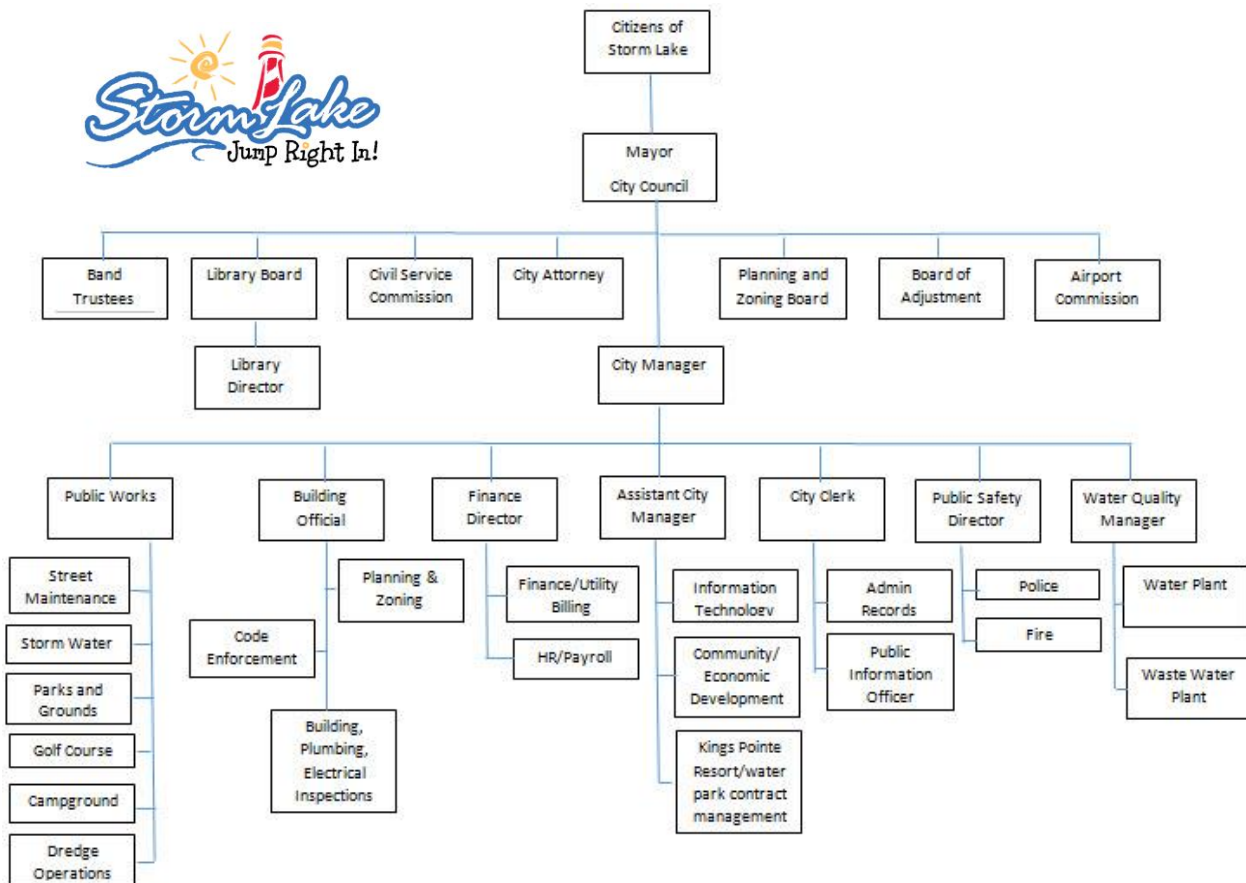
Storm Lake
Jump Right In!

Citizens of Storm Lake

Mayor

City Council

Band Trustees

Library Board

Library Director

Civil Service Commission

City Attorney

Planning and Zoning Board

Board of Adjustment

Airport Commission

City Manager

Public Works

Street Maintenance

Storm Water

Parks and Grounds

Golf Course

Campground

Dredge Operations

Building Official

Planning & Zoning

Code Enforcement

Building, Plumbing, Electrical Inspections

Finance Director

Finance/Utility Billing

HR/Payroll

Assistant City Manager

Information Technoloev

Community/ Economic Development

Kings Pointe Resort/water park contract management

City Clerk

Admin Records

Public Information Officer

Public Safety Director

Police

Fire

Water Quality Manager

Water Plant

Waste Water Plant